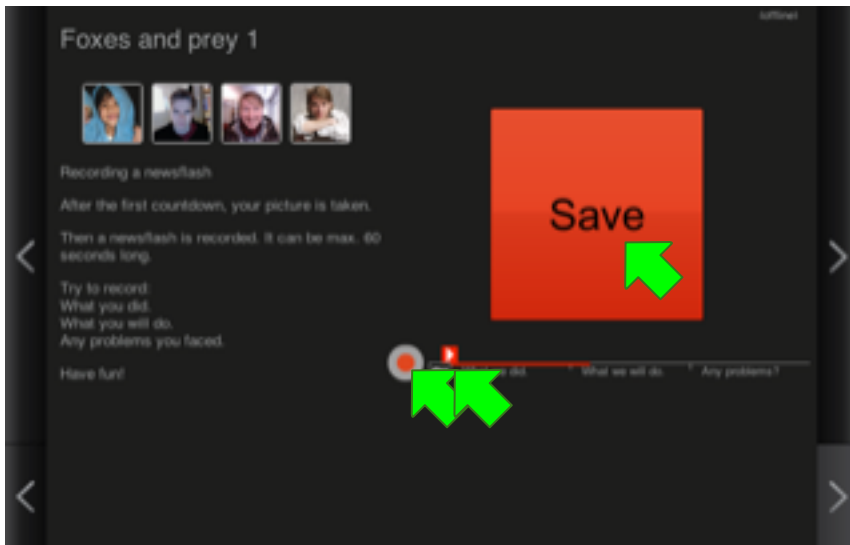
Foxes and prey 1

Recording a newsflash

After the first countdown, your picture is taken.

Then a newsflash is recorded. It can be max. 60 seconds long.

Try to record:
What you did.
What you will do.
Any problems you faced.

Have fun!

Save

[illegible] did. What we will do. Any problems?